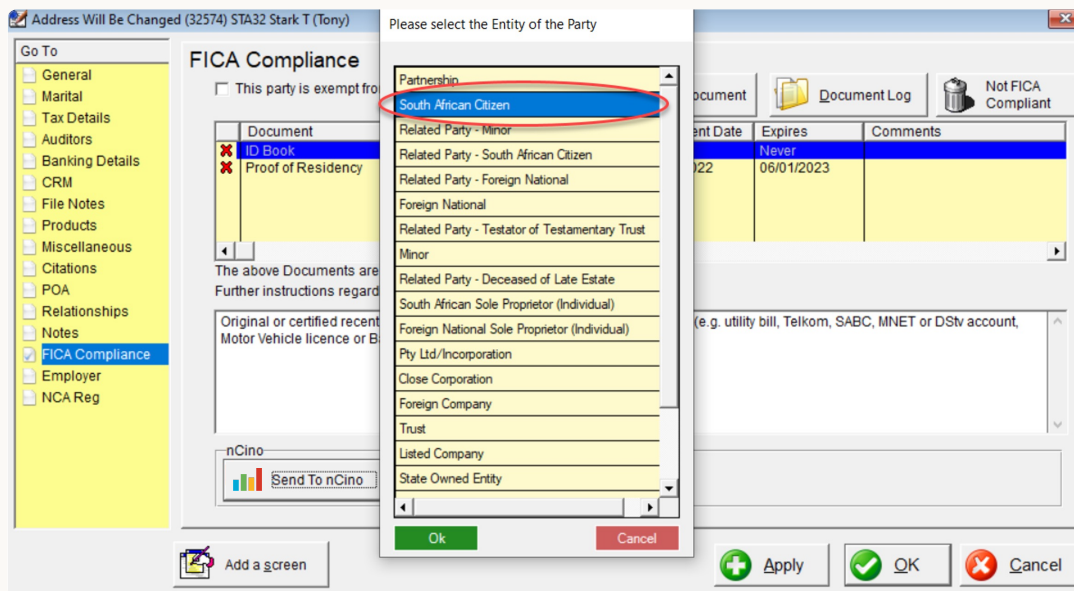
Address Will Be Changed (32574) STA32 Stark T (Tony)

Go To
General
Marital
Tax Details
Auditors
Banking Details
CRM
File Notes
Products
Miscellaneous
Citations
POA
Relationships
Notes
FICA Compliance
Employer
NCA Reg

FICA Compliance
This party is exempt fro

ocument
Document Log
Not FICA Compliant

| | Document | ent Date | Expires | Comments |
|---|---|---|---|---|
| ✖ | ID Book | | Never | |
| ✖ | Proof of Residency | 22 | 06/01/2023 | |

The above Documents are
Further instructions regar

Original or certified recent (e.g. utility bill, Telkom, SABC, MNET or DStv account, Motor Vehicle licence or B

nCino
Send To nCino

Please select the Entity of the Party
Partnership
South African Citizen
Related Party - Minor
Related Party - South African Citizen
Related Party - Foreign National
Foreign National
Related Party - Testator of Testamentary Trust
Minor
Related Party - Deceased of Late Estate
South African Sole Proprietor (Individual)
Foreign National Sole Proprietor (Individual)
Pty Ltd/Incorporation
Close Corporation
Foreign Company
Trust
Listed Company
State Owned Entity
Ok
Cancel

Add a screen
Apply
OK
Cancel